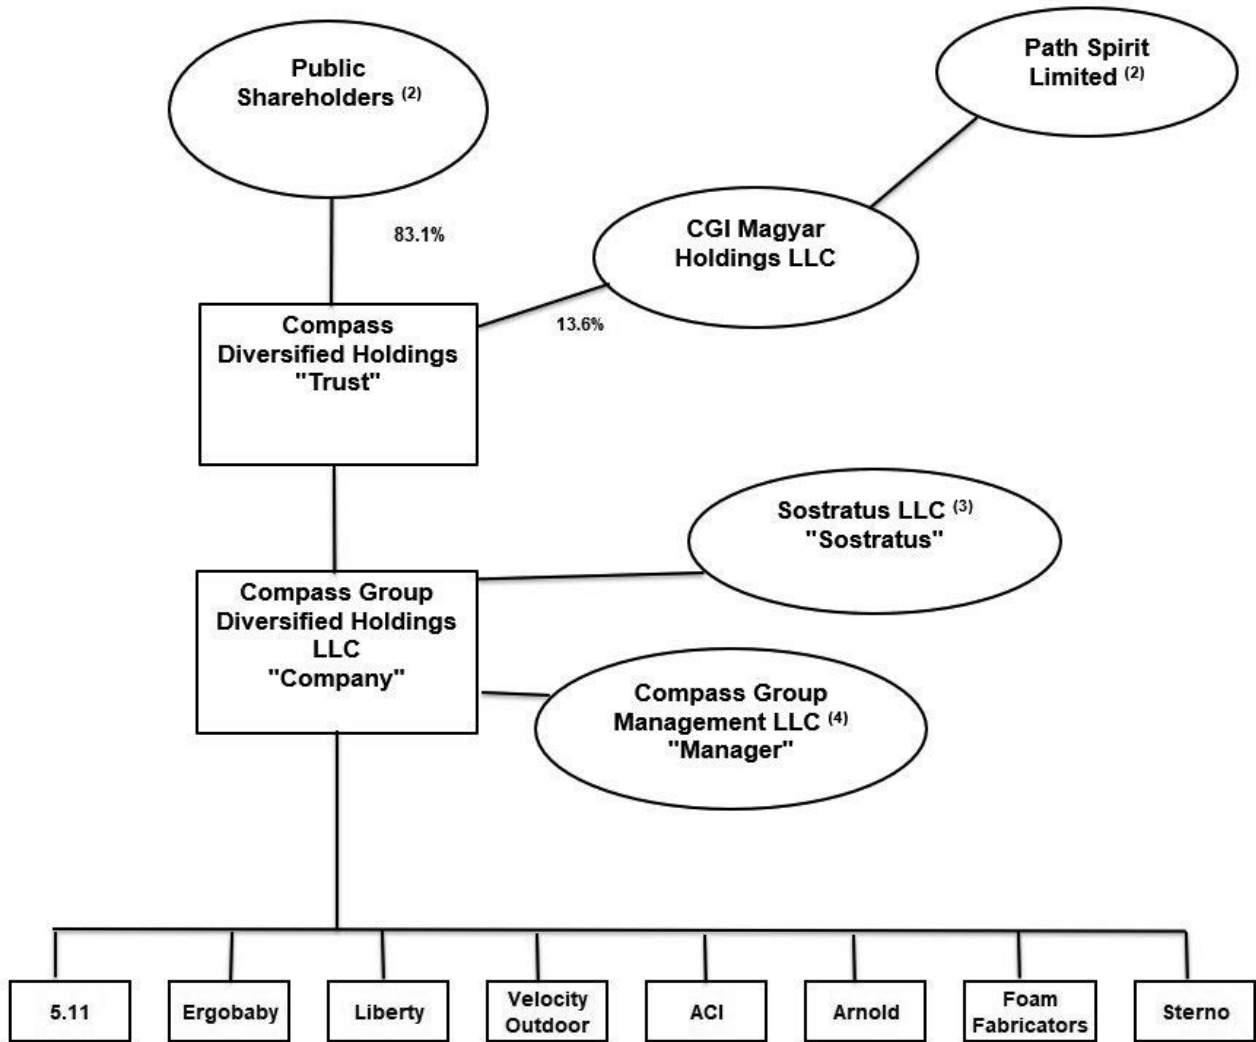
Public Shareholders $^{(2)}$

Path Spirit Limited $^{(2)}$

83.1%

CGI Magyar Holdings LLC

13.6%

Compass Diversified Holdings "Trust"

Sostratus LLC $^{(3)}$ "Sostratus"

Compass Group Diversified Holdings LLC "Company"

Compass Group Management LLC $^{(4)}$ "Manager"

5.11

Ergobaby

Liberty

Velocity Outdoor

ACI

Arnold

Foam Fabricators

Sterno